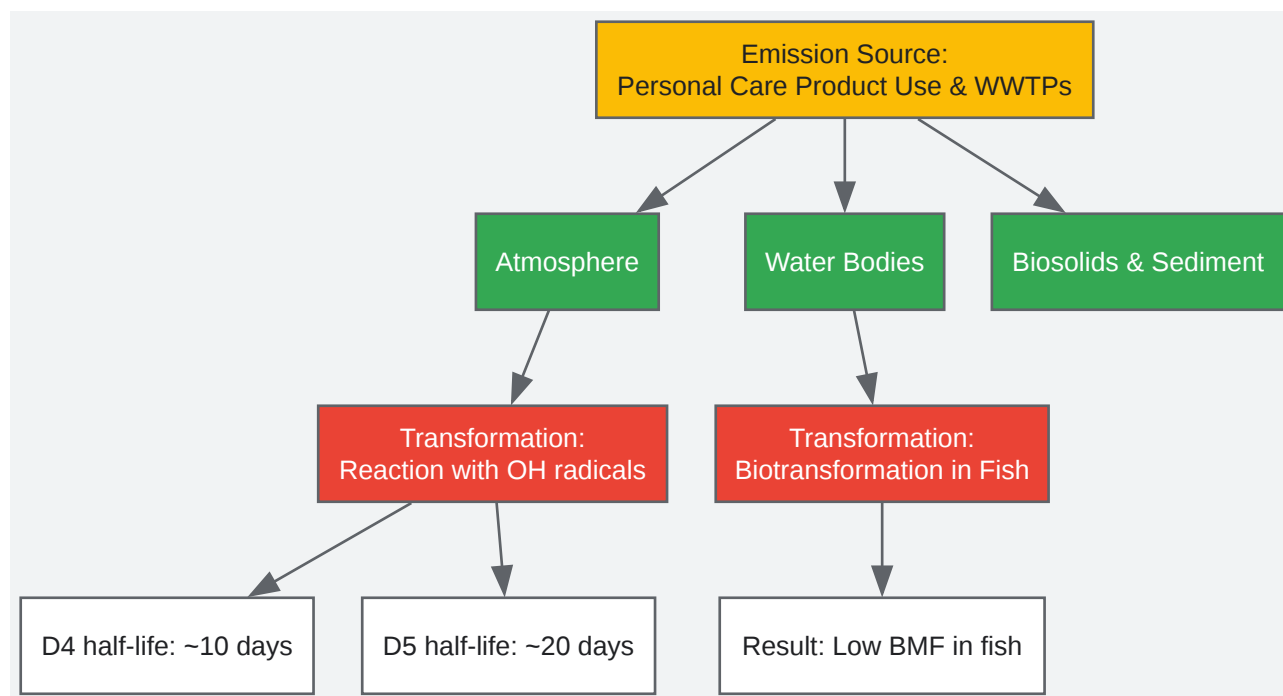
Emission Source:
Personal Care Product Use & WWTPs

Atmosphere

Water Bodies

Biosolids & Sediment

Transformation:
Reaction with OH radicals

Transformation:
Biotransformation in Fish

D4 half-life: ~10 days

D5 half-life: ~20 days

Result: Low BMF in fish